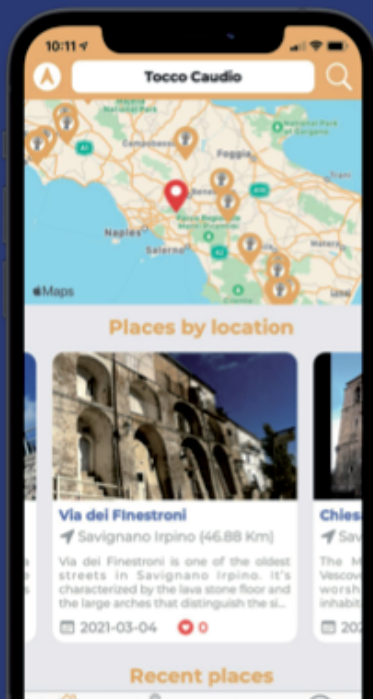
10:11

Tocco Caudio

Campobasso

Foggia

Naples

Salerno

Maps

Legal

Places by location

Via dei Finestroni

Savignano Irpino (46.88 Km)

Via dei Finestroni is one of the oldest streets in Savignano Irpino. It's characterized by the lava stone floor and the large arches that distinguish the si...

2021-03-04

0

Chiesa

Sav

The M Vescov worsh inhabit

202

Recent places